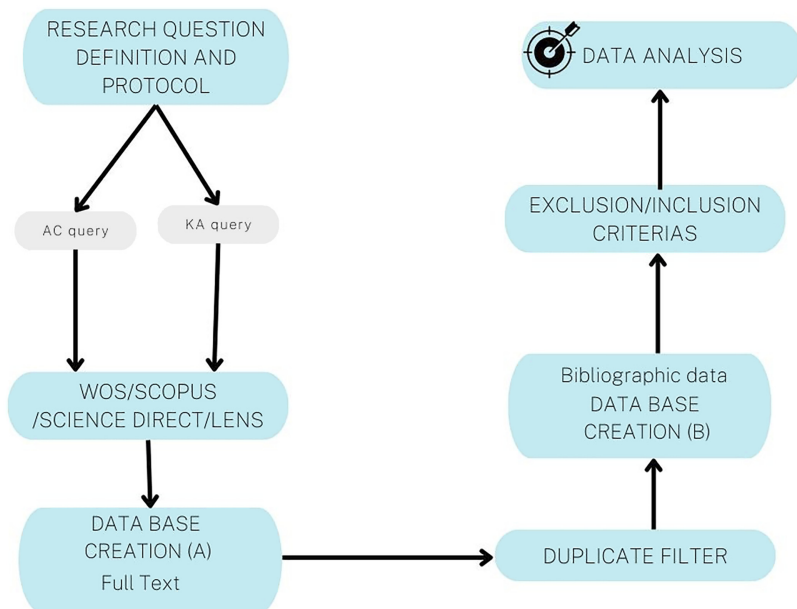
RESEARCH QUESTION DEFINITION AND PROTOCOL

AC query

KA query

WOS/SCOPUS /SCIENCE DIRECT/LENS

DATA BASE CREATION (A) Full Text

DUPLICATE FILTER

Bibliographic data DATA BASE CREATION (B)

EXCLUSION/INCLUSION CRITERIAS

DATA ANALYSIS